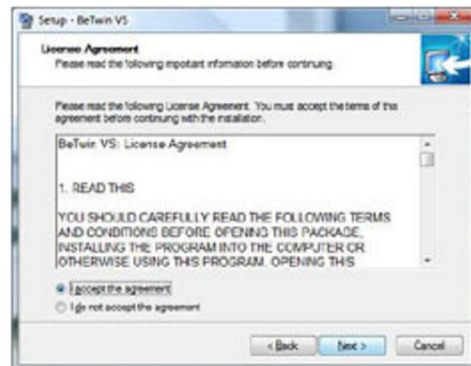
Setup - BeTwin VS

License Agreement
Please read the following important information before continuing.

Please read the following License Agreement. You must accept the terms of this agreement before continuing with the installation.

BeTwin VS: License Agreement

1. READ THIS

YOU SHOULD CAREFULLY READ THE FOLLOWING TERMS AND CONDITIONS BEFORE OPENING THIS PACKAGE, INSTALLING THE PROGRAM INTO THE COMPUTER OR OTHERWISE USING THIS PROGRAM. OPENING THIS

I accept the agreement
I do not accept the agreement

< Back
Next >
Cancel